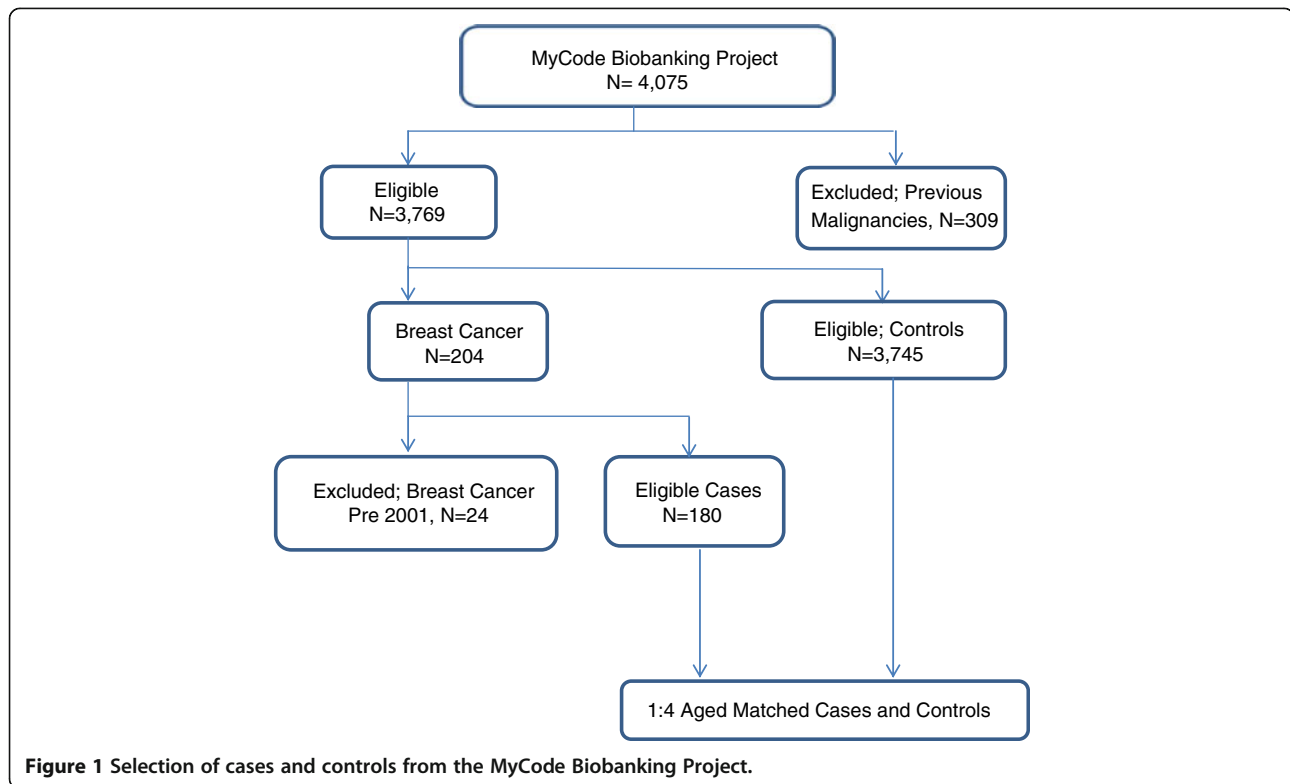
MyCode Biobanking Project
N= 4,075

Eligible
N=3,769

Excluded; Previous Malignancies, N=309

Breast Cancer
N=204

Eligible; Controls
N=3,745

Excluded; Breast Cancer Pre 2001, N=24

Eligible Cases
N=180

1:4 Aged Matched Cases and Controls

**Figure 1 Selection of cases and controls from the MyCode Biobanking Project.**